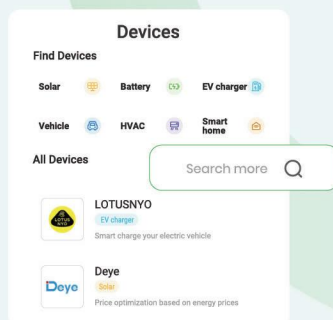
Devices

Find Devices

Solar
Battery
EV charger

Vehicle
HVAC
Smart home

All Devices

Search more

LOTUSNYO
EV charger
Smart charge your electric vehicle

Deye
Deye
Solar
Price optimization based on energy prices